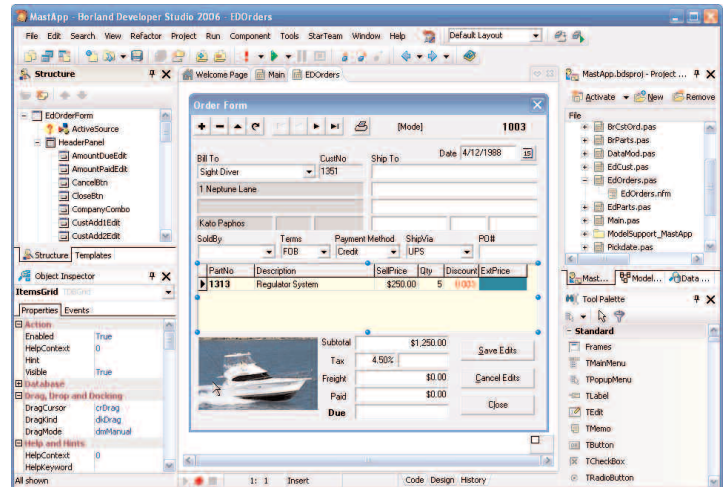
MastApp - Borland Developer Studio 2006 - EDOrders

File Edit Search View Refactor Project Run Component Tools StarTeam Window Help

Default Layout

Structure

EdOrderForm
ActiveSource
HeaderPanel
AmountDueEdit
AmountPaidEdit
CancelBtn
CloseBtn
CompanyCombo
CustAdd1Edit
CustAdd2Edit

Structure Templates

Object Inspector

ItemsGrid TDBGrid

Properties Events

| | |
|---|---|
| Action | |
| Enabled | True |
| HelpContext | 0 |
| Hint | |
| Visible | True |
| Database | |
| Drag, Drop and Docking | |
| DragCursor | crDrag |
| DragKind | dkDrag |
| DragMode | dmManual |
| Help and Hints | |
| HelpContext | 0 |
| HelpKeyword | |

All shown

Welcome Page Main EDOrders

Order Form

[Mode] 1003

Bill To CustNo Ship To Date 4/12/1988

Sight Diver 1351

1 Neptune Lane

Kato Paphos

SoldBy Terms Payment Method ShipVia PO#

FOB Credit UPS

| PartNo | Description | SellPrice | Qty | Discount | ExtPrice |
|---|---|---|---|---|---|
| 1313 | Regulator System | $250.00 | 5 | 0.00 | |

Subtotal $1,250.00

Tax 4.50%

Freight $0.00

Paid $0.00

Due

Save Edits

Cancel Edits

Close

1: 1 Insert Code Design History

MastApp.bdsproj - Project ...

Activate New Remove

File

BrCstOrd.pas
BrParts.pas
DataMod.pas
EdCust.pas
EdOrders.pas
EdOrders.nfm
EdParts.pas
Main.pas
ModelSupport_MastApp
Pickdate.pas

Mast... Model... Data ...

Tool Palette

Standard

Frames
TMainMenu
TPopupMenu
TLabel
TEdit
TMemo
TButton
TCheckBox
TRadioButton